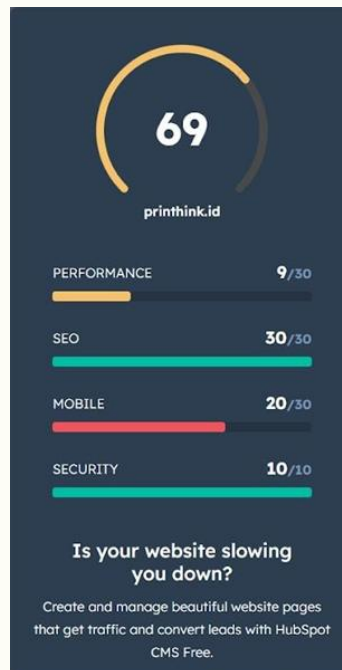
69

printhink.id

PERFORMANCE 9/30

SEO 30/30

MOBILE 20/30

SECURITY 10/10

Is your website slowing you down?

Create and manage beautiful website pages that get traffic and convert leads with HubSpot CMS Free.